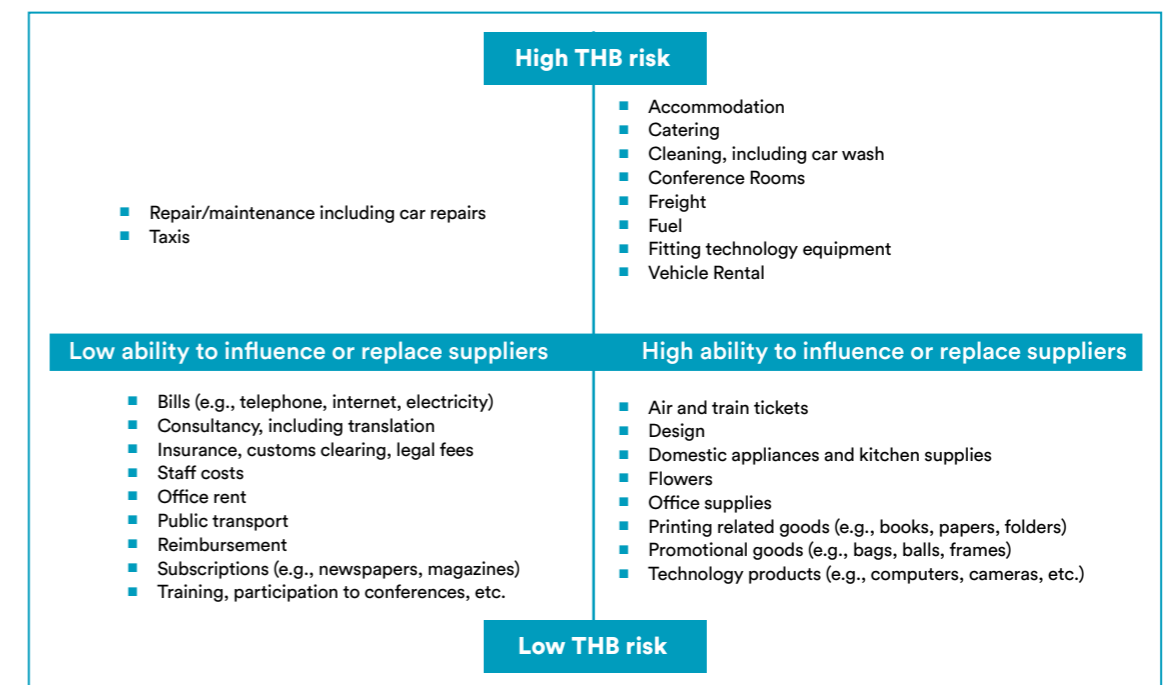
High THB risk

- Repair/maintenance including car repairs
- Taxis

- Accommodation
- Catering
- Cleaning, including car wash
- Conference Rooms
- Freight
- Fuel
- Fitting technology equipment
- Vehicle Rental

Low ability to influence or replace suppliers

High ability to influence or replace suppliers

- Bills (e.g., telephone, internet, electricity)
- Consultancy, including translation
- Insurance, customs clearing, legal fees
- Staff costs
- Office rent
- Public transport
- Reimbursement
- Subscriptions (e.g., newspapers, magazines)
- Training, participation to conferences, etc.

- Air and train tickets
- Design
- Domestic appliances and kitchen supplies
- Flowers
- Office supplies
- Printing related goods (e.g., books, papers, folders)
- Promotional goods (e.g., bags, balls, frames)
- Technology products (e.g., computers, cameras, etc.)

Low THB risk